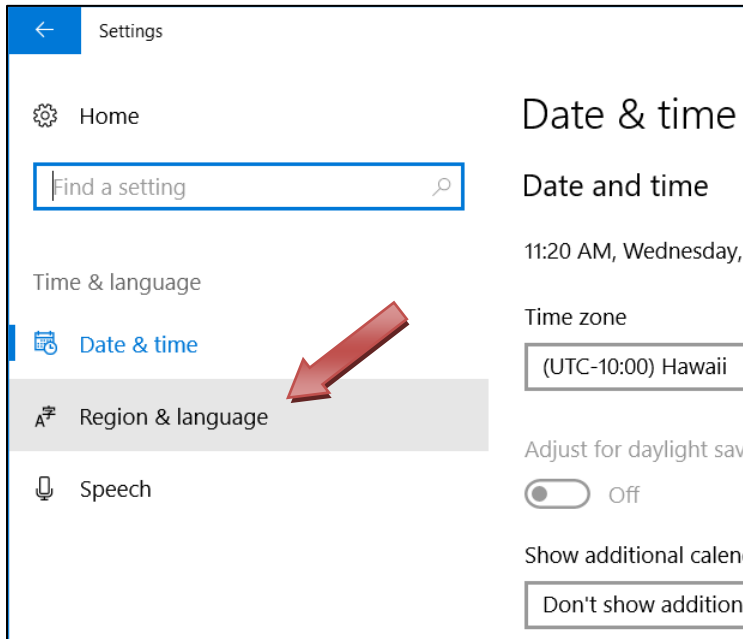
Settings

Home

Find a setting

Time & language

Date & time

Region & language

Speech

Date & time

Date and time

11:20 AM, Wednesday,

Time zone

(UTC-10:00) Hawaii

Adjust for daylight sav

Off

Show additional calen

Don't show addition